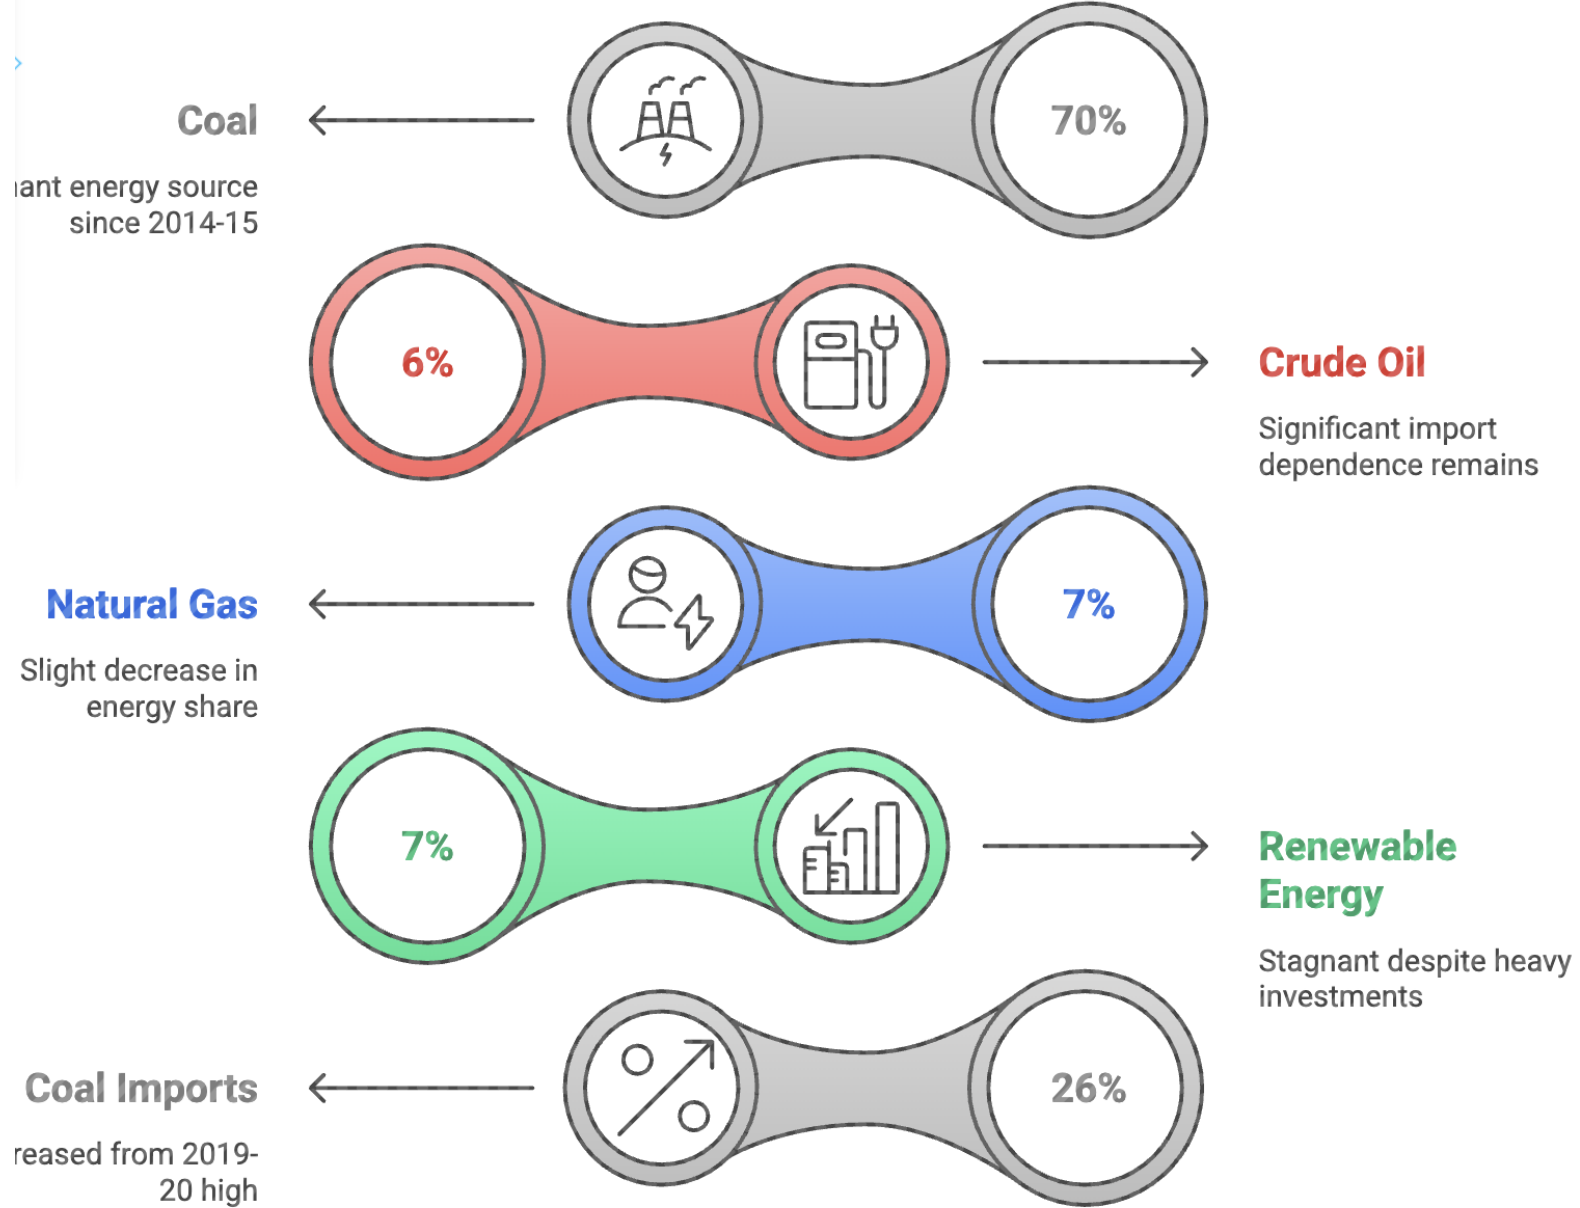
Coal

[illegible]ant energy source since 2014-15

70%

6%

Crude Oil

Significant import dependence remains

Natural Gas

Slight decrease in energy share

7%

7%

Renewable Energy

Stagnant despite heavy investments

Coal Imports

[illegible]reased from 2019-20 high

26%